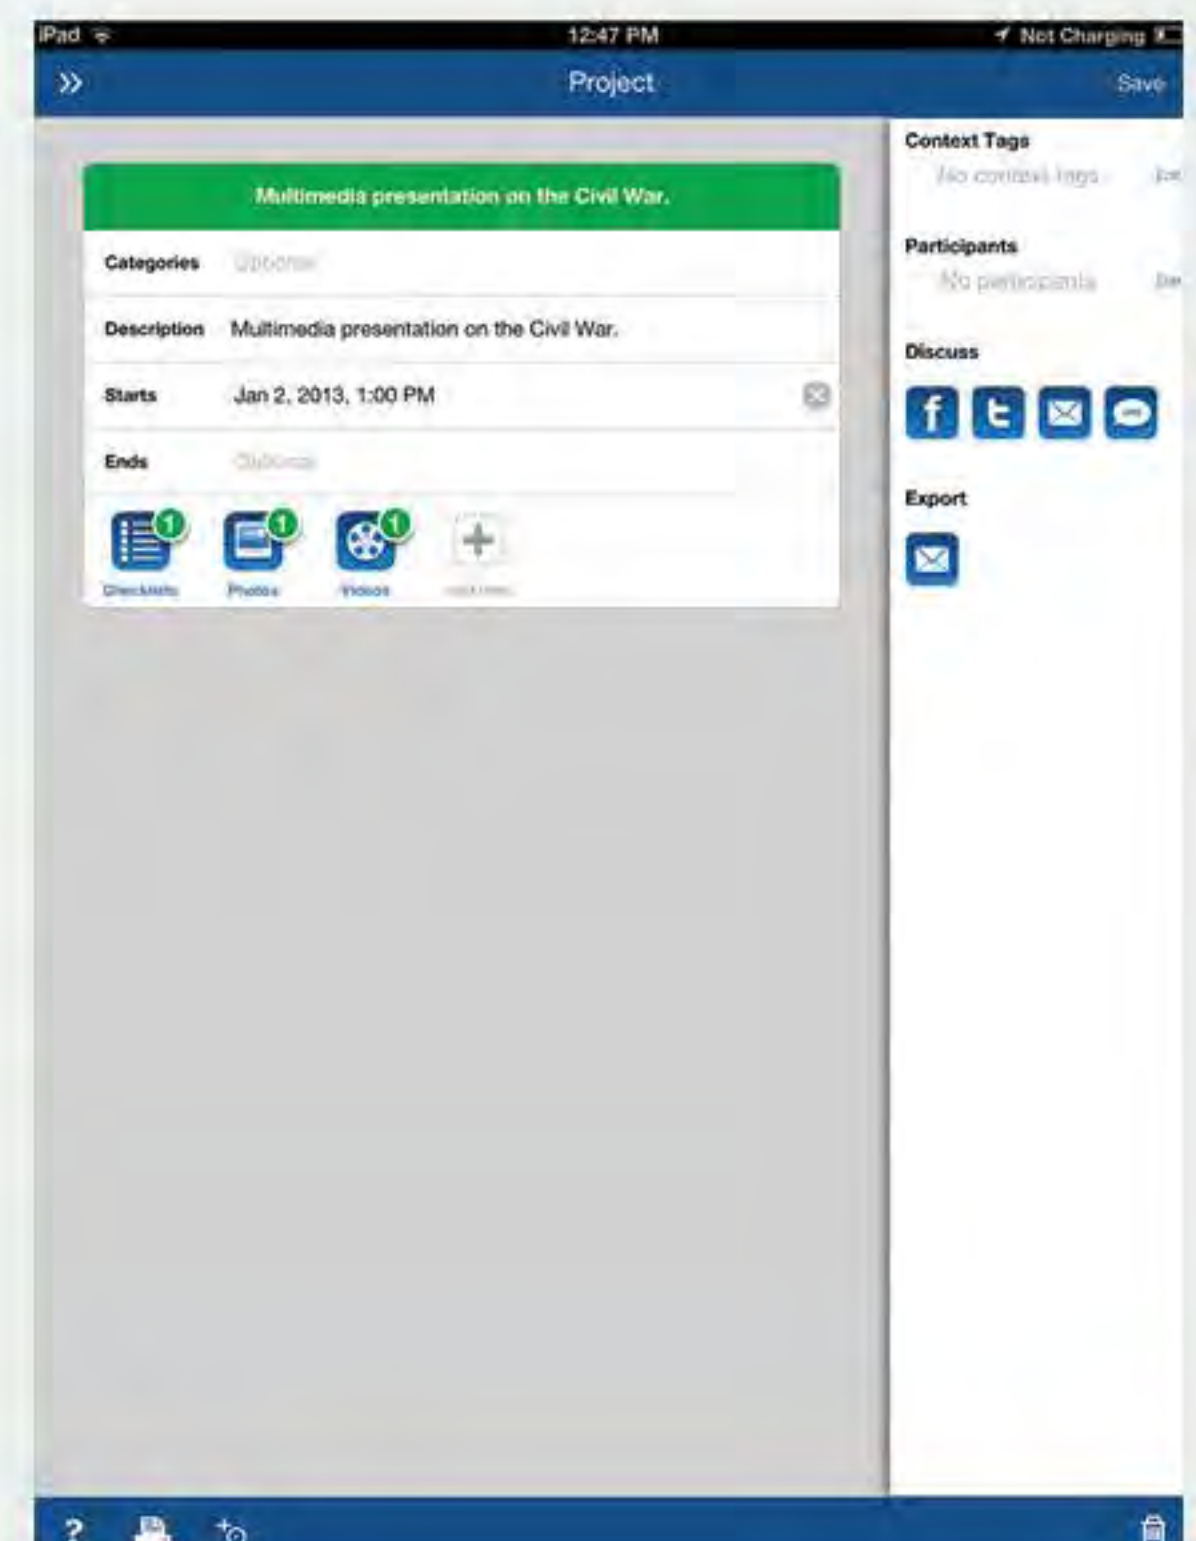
iPad 12:47 PM Not Charging

Project Save

Multimedia presentation on the Civil War.

Categories Optional

Description Multimedia presentation on the Civil War.

Starts Jan 2, 2013, 1:00 PM

Ends Optional

Checklists Photos Videos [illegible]

Context Tags
No context tags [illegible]

Participants
No participants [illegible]

Discuss

Export

?